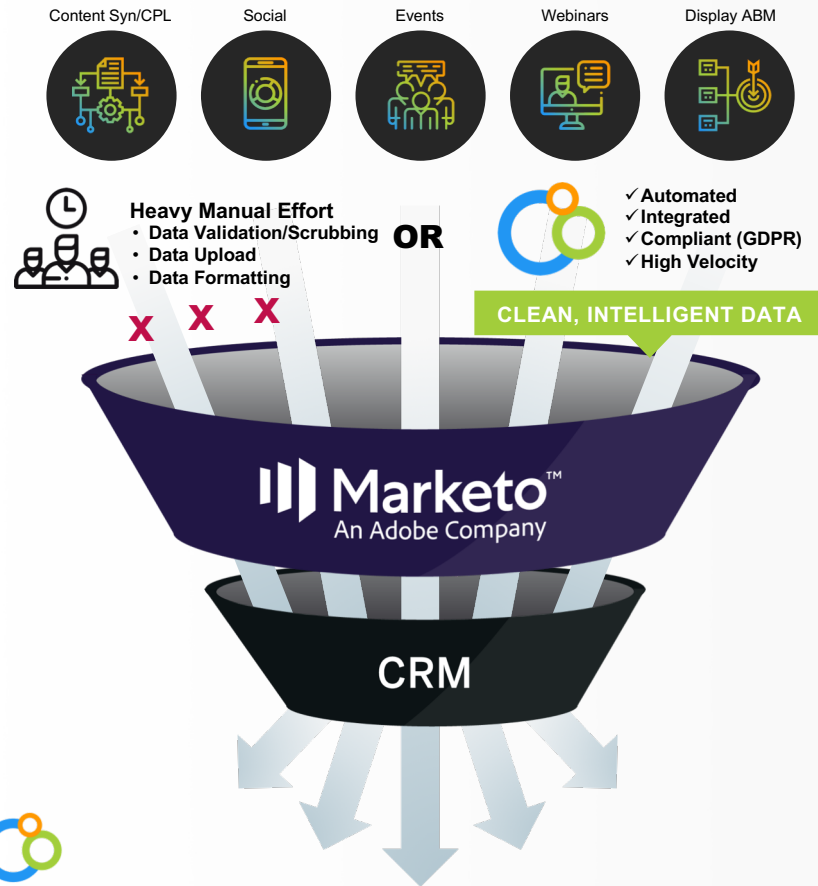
Content Syn/CPL

Social

Events

Webinars

Display ABM

Heavy Manual Effort
• Data Validation/Scrubbing
• Data Upload
• Data Formatting

X X X

OR

✓Automated
✓Integrated
✓Compliant (GDPR)
✓High Velocity

CLEAN, INTELLIGENT DATA

Marketo™
An Adobe Company

CRM